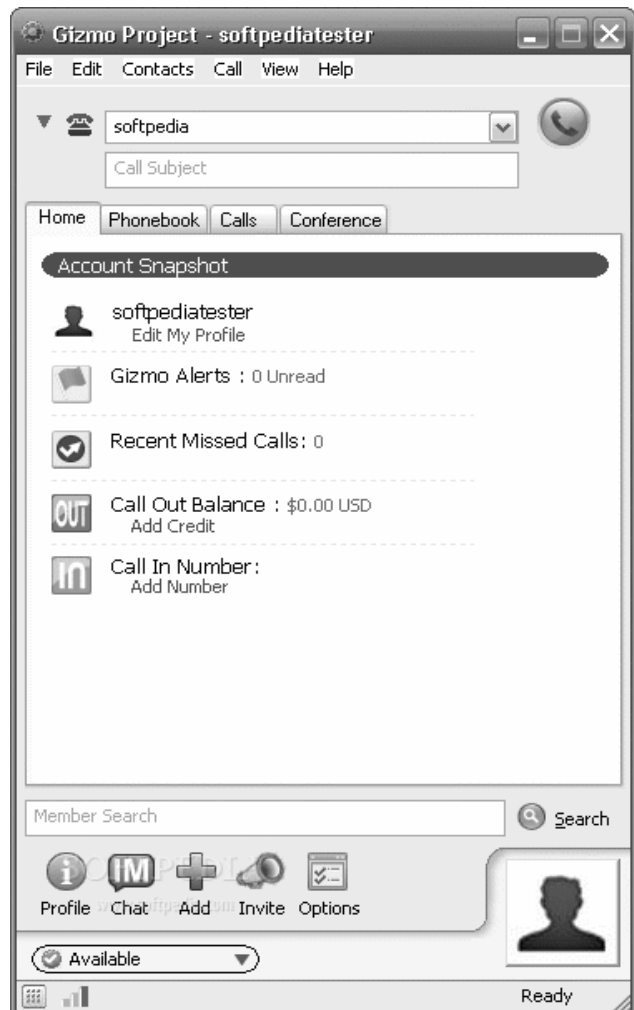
Gizmo Project - softpediatester

File Edit Contacts Call View Help

softpedia

Call Subject

Home Phonebook Calls Conference

Account Snapshot

softpediatester
Edit My Profile

Gizmo Alerts : 0 Unread

Recent Missed Calls: 0

OUT Call Out Balance : $0.00 USD
Add Credit

IN Call In Number:
Add Number

Member Search

Search

IM

Profile Chat Add Invite Options

Available

Ready